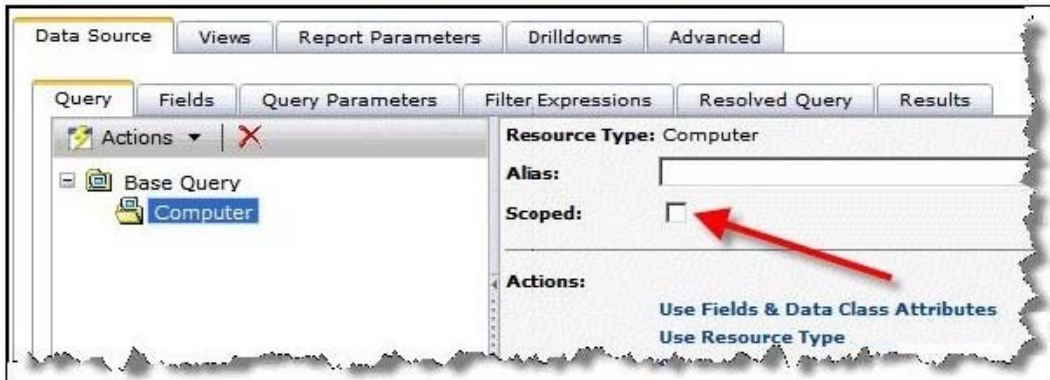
Data Source | Views | Report Parameters | Drilldowns | Advanced

Query | Fields | Query Parameters | Filter Expressions | Resolved Query | Results

Actions

Base Query

Computer

Resource Type: Computer

Alias:

Scoped:

Actions:

Use Fields & Data Class Attributes

Use Resource Type